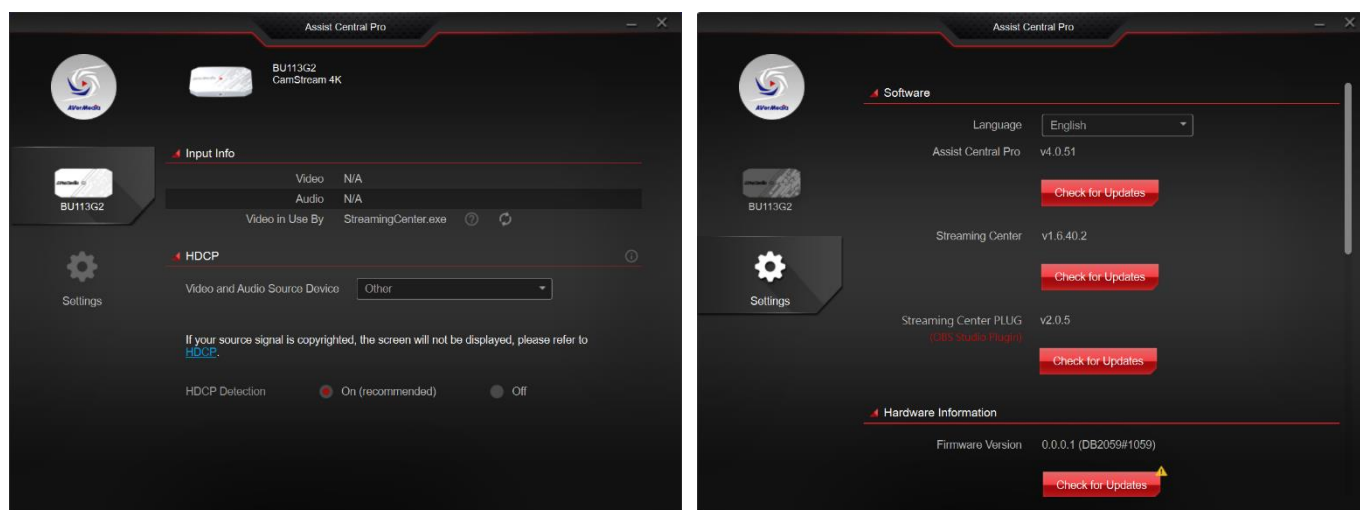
Assist Central Pro

AVerMedia

BU113G2
CamStream 4K

BU113G2

Settings

Input Info

Video N/A
Audio N/A
Video in Use By StreamingCenter.exe

HDCP

Video and Audio Source Device Other

If your source signal is copyrighted, the screen will not be displayed, please refer to HDCP.

HDCP Detection On (recommended) Off

Assist Central Pro

AVerMedia

BU113G2

Settings

Software

Language English
Assist Central Pro v4.0.51
Check for Updates

Streaming Center v1.6.40.2
Check for Updates

Streaming Center PLUG v2.0.5
(OBS Studio Plugin)
Check for Updates

Hardware Information

Firmware Version 0.0.0.1 (DB2059#1059)
Check for Updates